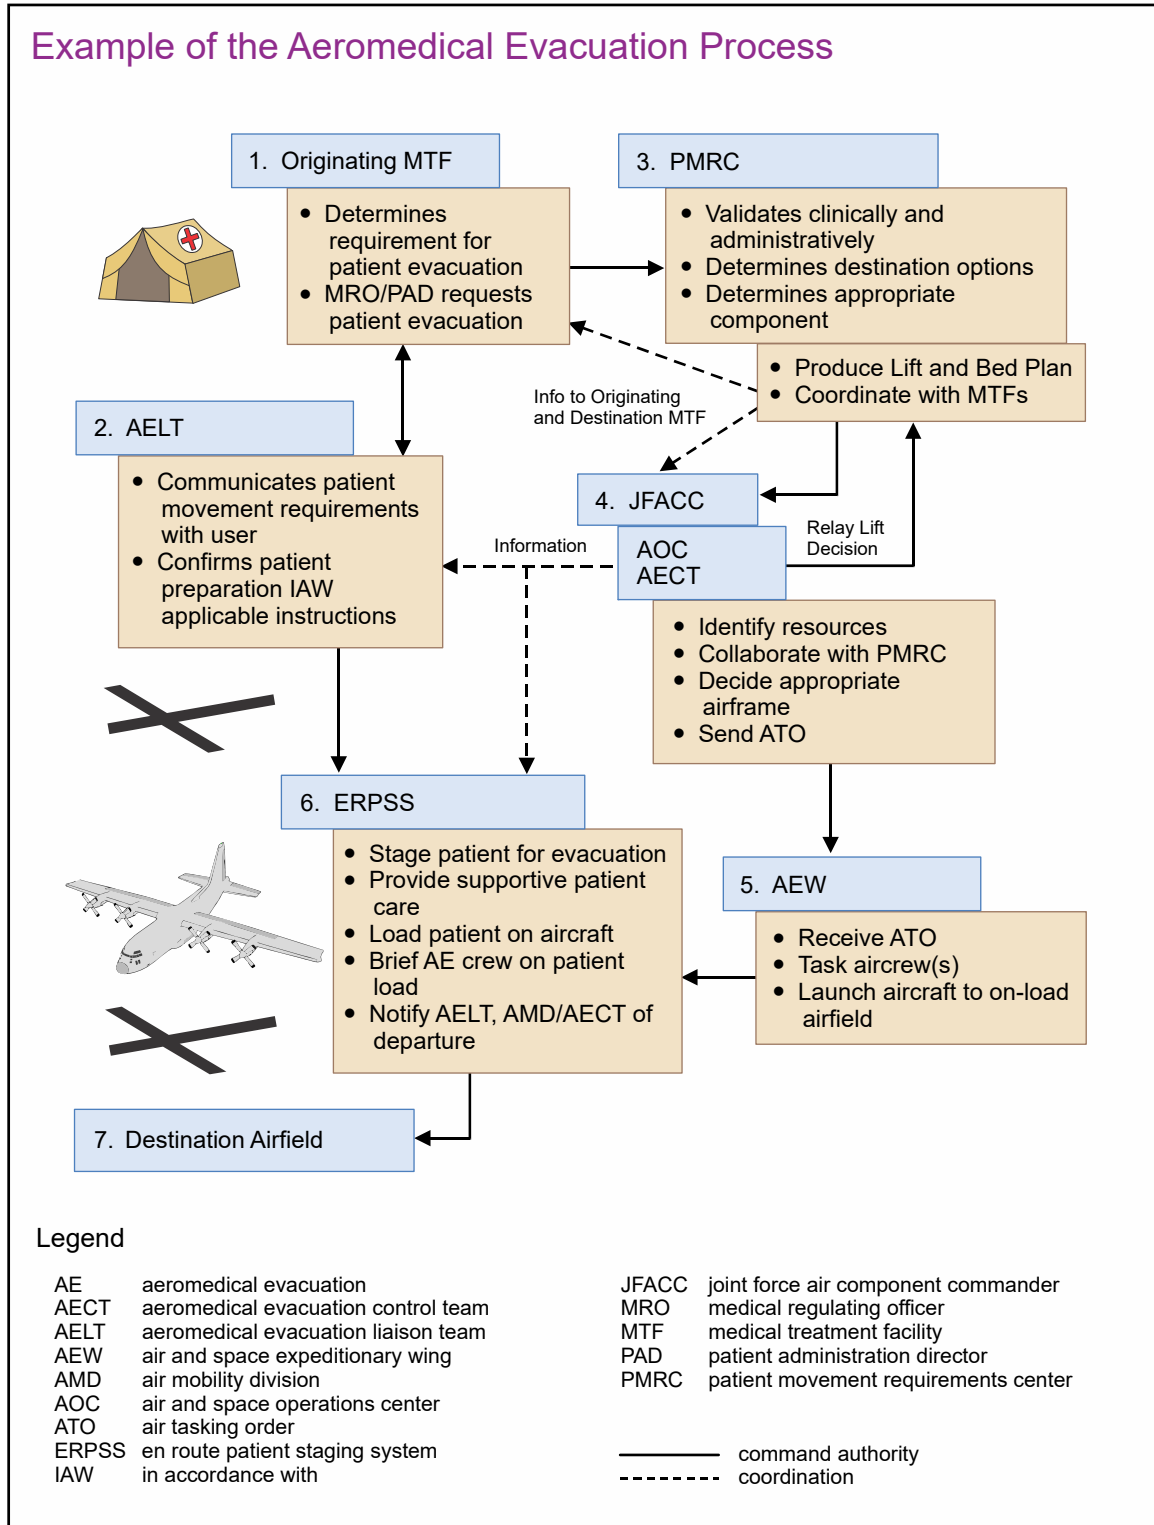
Example of the Aeromedical Evacuation Process

1. Originating MTF

- Determines requirement for patient evacuation
- MRO/PAD requests patient evacuation

3. PMRC

- Validates clinically and administratively
- Determines destination options
- Determines appropriate component

- Produce Lift and Bed Plan
- Coordinate with MTFs

Info to Originating and Destination MTF

2. AELT

- Communicates patient movement requirements with user
- Confirms patient preparation IAW applicable instructions

Information

4. JFACC

AOC
AECT

Relay Lift Decision

- Identify resources
- Collaborate with PMRC
- Decide appropriate airframe
- Send ATO

6. ERPSS

- Stage patient for evacuation
- Provide supportive patient care
- Load patient on aircraft
- Brief AE crew on patient load
- Notify AELT, AMD/AECT of departure

5. AEW

- Receive ATO
- Task aircrew(s)
- Launch aircraft to on-load airfield

7. Destination Airfield

Legend

| | |
|---|---|
| AE | aeromedical evacuation |
| AECT | aeromedical evacuation control team |
| AELT | aeromedical evacuation liaison team |
| AEW | air and space expeditionary wing |
| AMD | air mobility division |
| AOC | air and space operations center |
| ATO | air tasking order |
| ERPSS | en route patient staging system |
| IAW | in accordance with |

| | |
|---|---|
| JFACC | joint force air component commander |
| MRO | medical regulating officer |
| MTF | medical treatment facility |
| PAD | patient administration director |
| PMRC | patient movement requirements center |

command authority
coordination